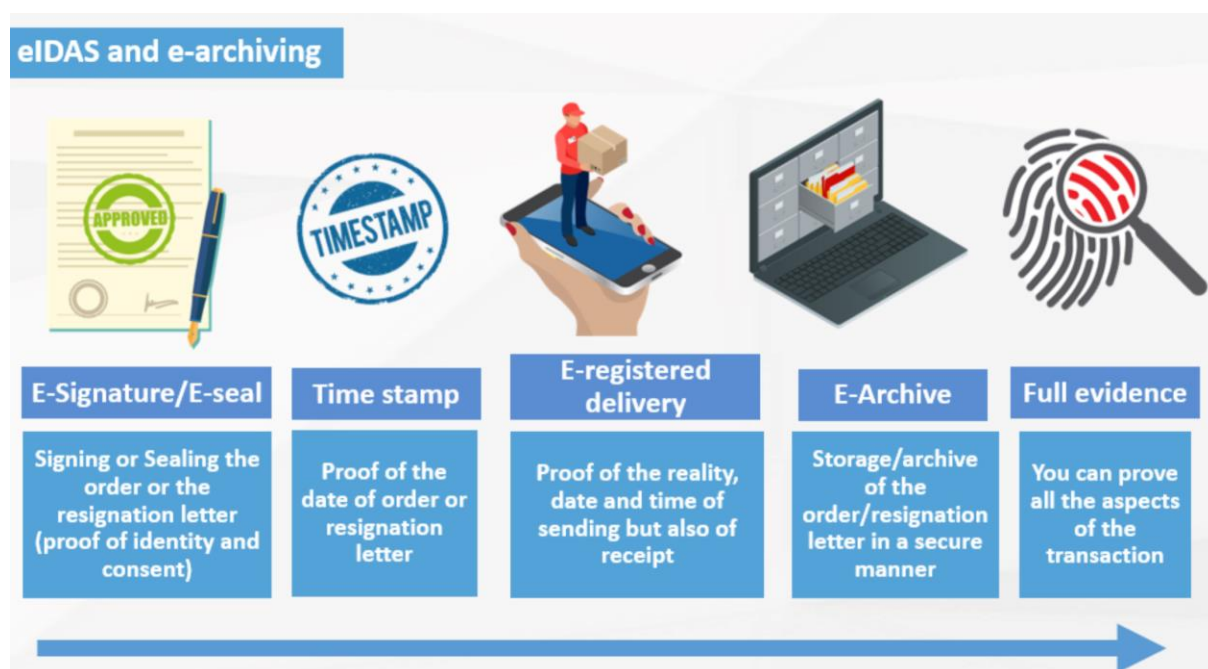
eIDAS and e-archiving

APPROVED

TIMESTAMP

E-Signature/E-seal

Signing or Sealing the order or the resignation letter (proof of identity and consent)

Time stamp

Proof of the date of order or resignation letter

E-registered delivery

Proof of the reality, date and time of sending but also of receipt

E-Archive

Storage/archive of the order/resignation letter in a secure manner

Full evidence

You can prove all the aspects of the transaction